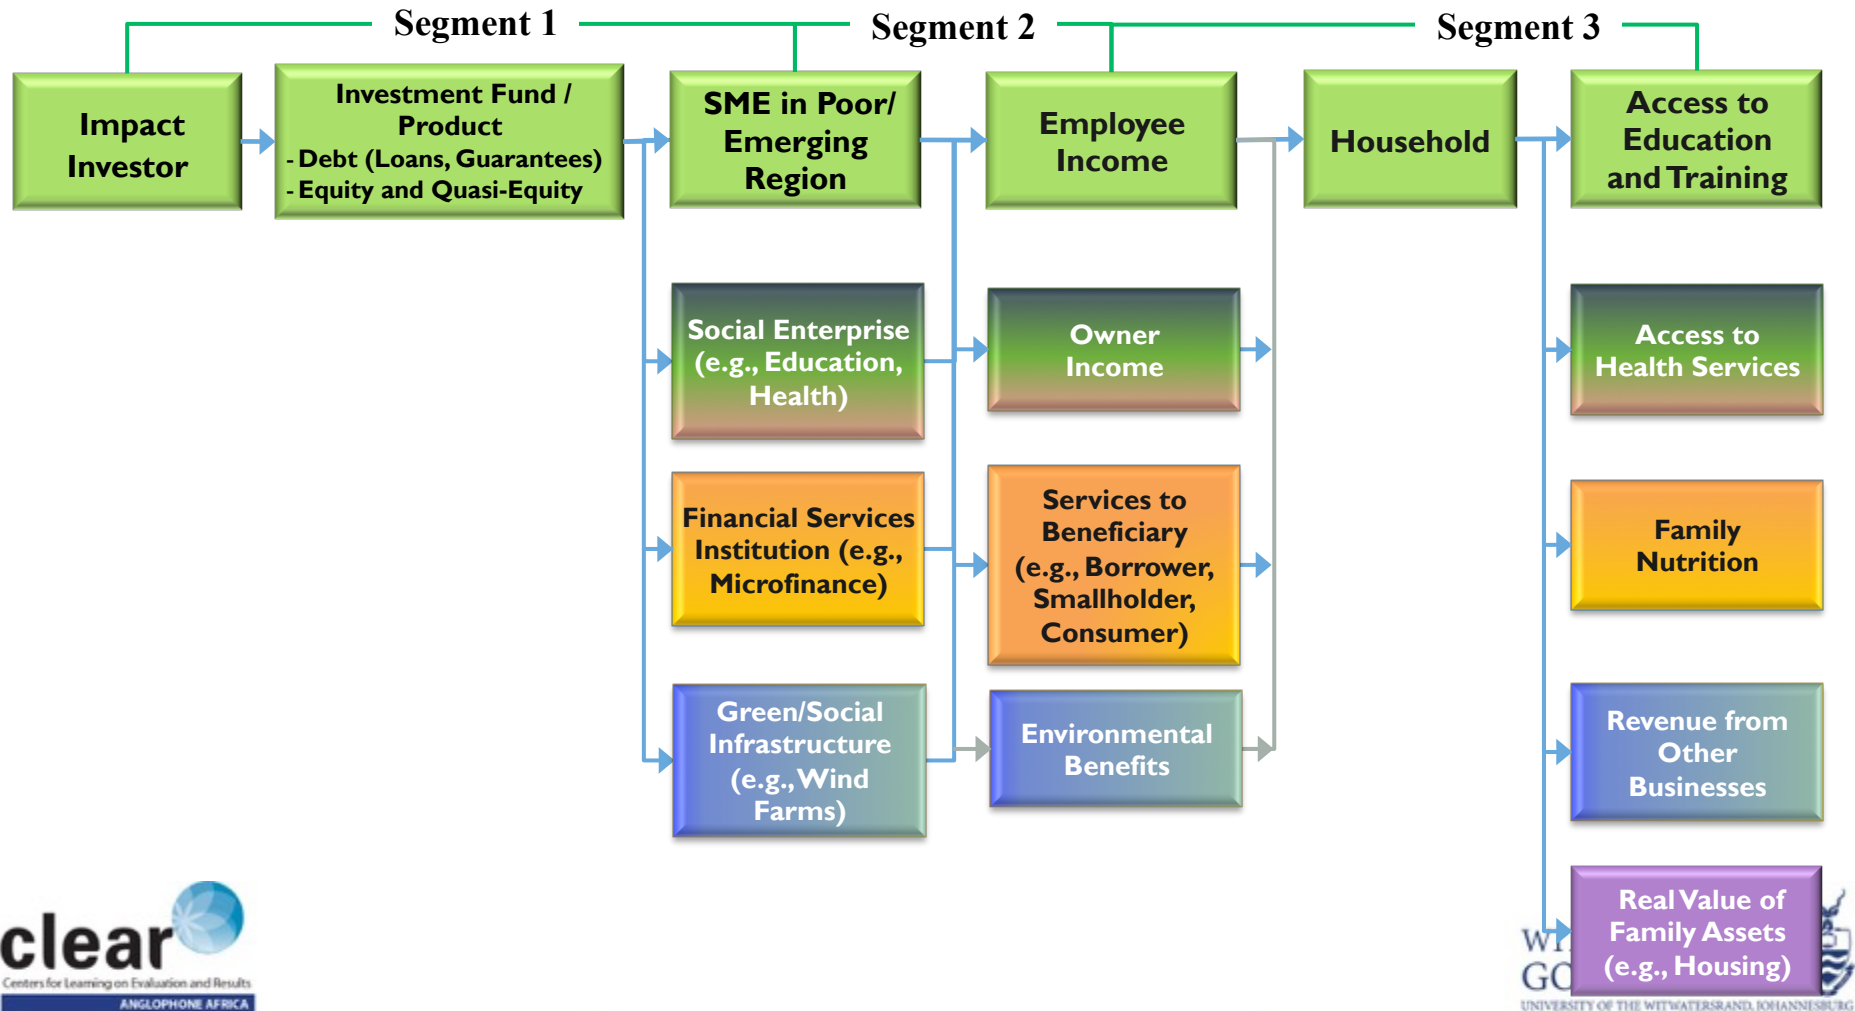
Segment 1

Segment 2

Segment 3

Impact Investor

Investment Fund / Product
- Debt (Loans, Guarantees)
- Equity and Quasi-Equity

SME in Poor/ Emerging Region

Employee Income

Household

Access to Education and Training

Social Enterprise (e.g., Education, Health)

Owner Income

Access to Health Services

Financial Services Institution (e.g., Microfinance)

Services to Beneficiary (e.g., Borrower, Smallholder, Consumer)

Family Nutrition

Green/Social Infrastructure (e.g., Wind Farms)

Environmental Benefits

Revenue from Other Businesses

Real Value of Family Assets (e.g., Housing)

clear
Centers for Learning on Evaluation and Results
ANGLOPHONE AFRICA

WI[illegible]
GO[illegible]
UNIVERSITY OF THE WITWATERSRAND, JOHANNESBURG